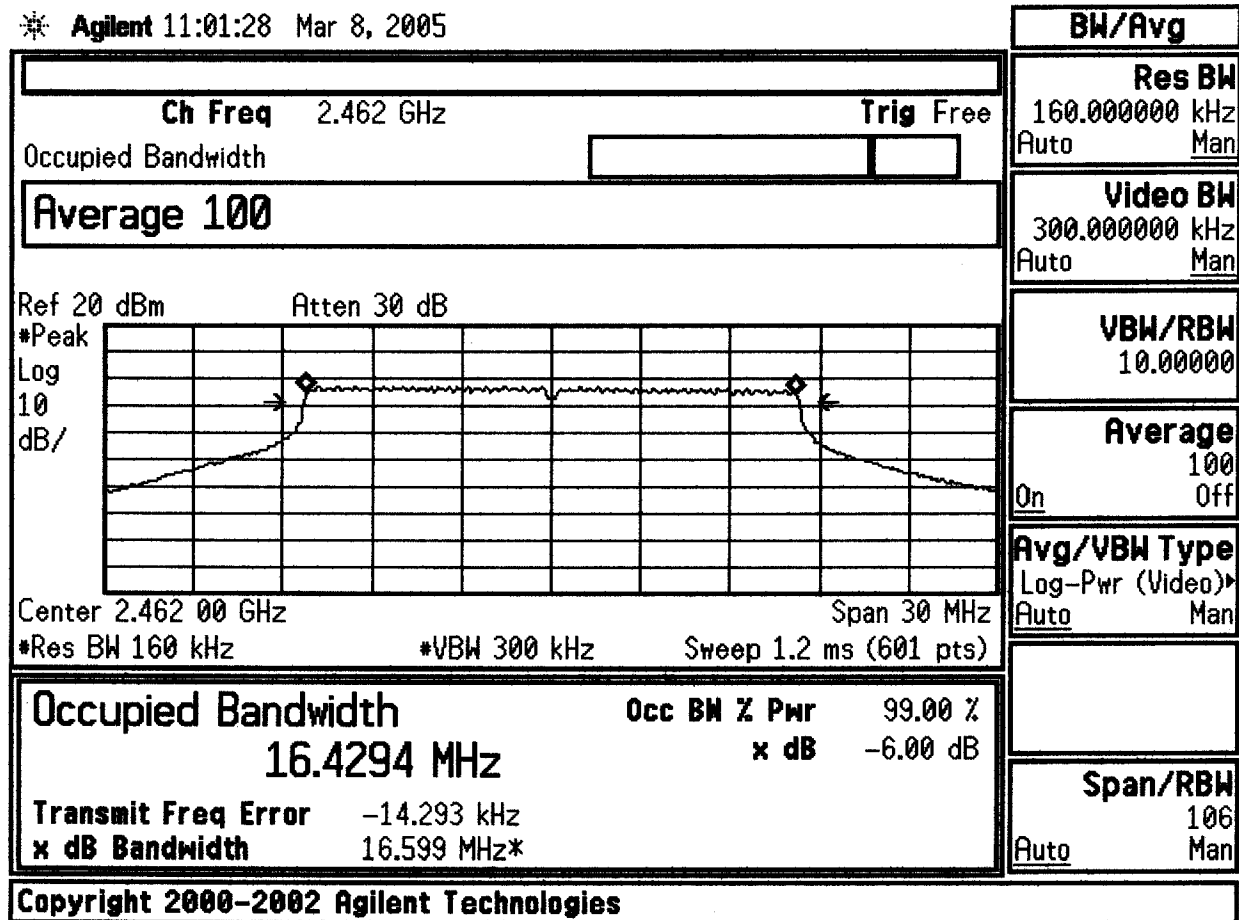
Agilent 11:01:28 Mar 8, 2005

Ch Freq 2.462 GHz
Trig Free
Occupied Bandwidth

Average 100

Ref 20 dBm
Atten 30 dB
#Peak
Log
10
dB/

Center 2.462 00 GHz
Span 30 MHz
#Res BW 160 kHz
#VBW 300 kHz
Sweep 1.2 ms (601 pts)

Occupied Bandwidth
16.4294 MHz
Occ BW % Pwr 99.00 %
x dB -6.00 dB

Transmit Freq Error -14.293 kHz
x dB Bandwidth 16.599 MHz*

BW/Avg

Res BW
160.000000 kHz
Auto Man

Video BW
300.000000 kHz
Auto Man

VBW/RBW
10.00000

Average
100
On Off

Avg/VBW Type
Log-Pwr (Video)
Auto Man

Span/RBW
106
Auto Man

Copyright 2000-2002 Agilent Technologies